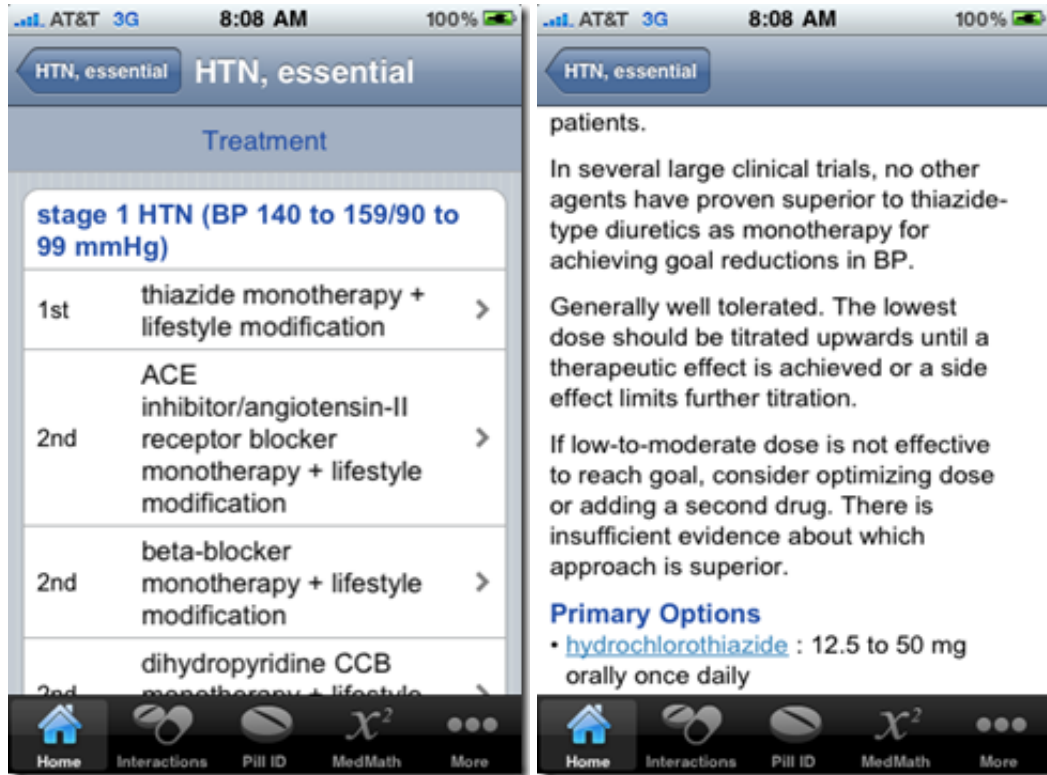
AT&T 3G 8:08 AM 100%

HTN, essential HTN, essential

Treatment

stage 1 HTN (BP 140 to 159/90 to 99 mmHg)

1st thiazide monotherapy + lifestyle modification

2nd ACE inhibitor/angiotensin-II receptor blocker monotherapy + lifestyle modification

2nd beta-blocker monotherapy + lifestyle modification

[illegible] dihydropyridine CCB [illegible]

Home Interactions Pill ID MedMath More

AT&T 3G 8:08 AM 100%

HTN, essential

patients.

In several large clinical trials, no other agents have proven superior to thiazide-type diuretics as monotherapy for achieving goal reductions in BP.

Generally well tolerated. The lowest dose should be titrated upwards until a therapeutic effect is achieved or a side effect limits further titration.

If low-to-moderate dose is not effective to reach goal, consider optimizing dose or adding a second drug. There is insufficient evidence about which approach is superior.

Primary Options
• hydrochlorothiazide : 12.5 to 50 mg orally once daily

Home Interactions Pill ID MedMath More